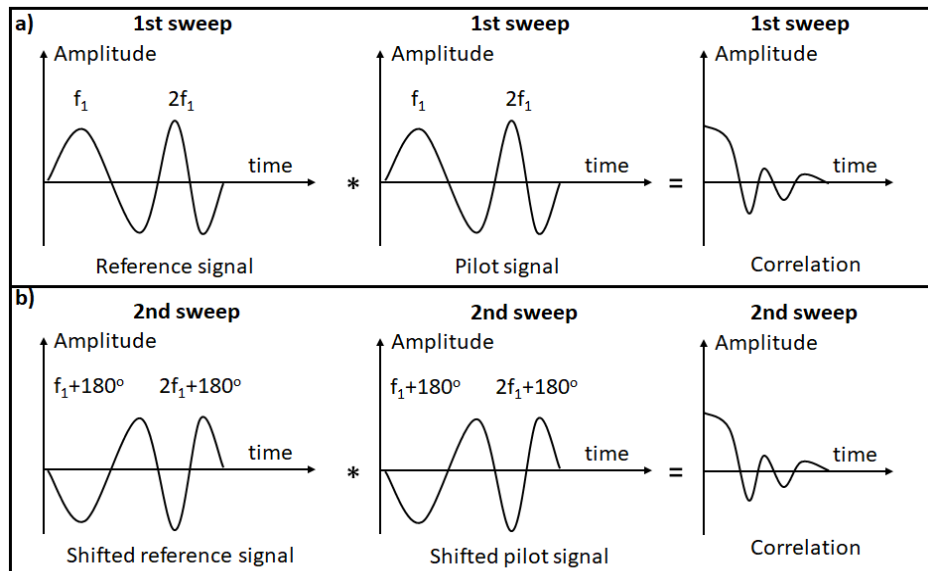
a)

1st sweep

Amplitude

$f_1$ $2f_1$

time

Reference signal

*

1st sweep

Amplitude

$f_1$ $2f_1$

time

Pilot signal

=

1st sweep

Amplitude

time

Correlation

b)

2nd sweep

Amplitude

$f_1$+180$^o$ $2f_1$+180$^o$

time

Shifted reference signal

*

2nd sweep

Amplitude

$f_1$+180$^o$ $2f_1$+180$^o$

time

Shifted pilot signal

=

2nd sweep

Amplitude

time

Correlation